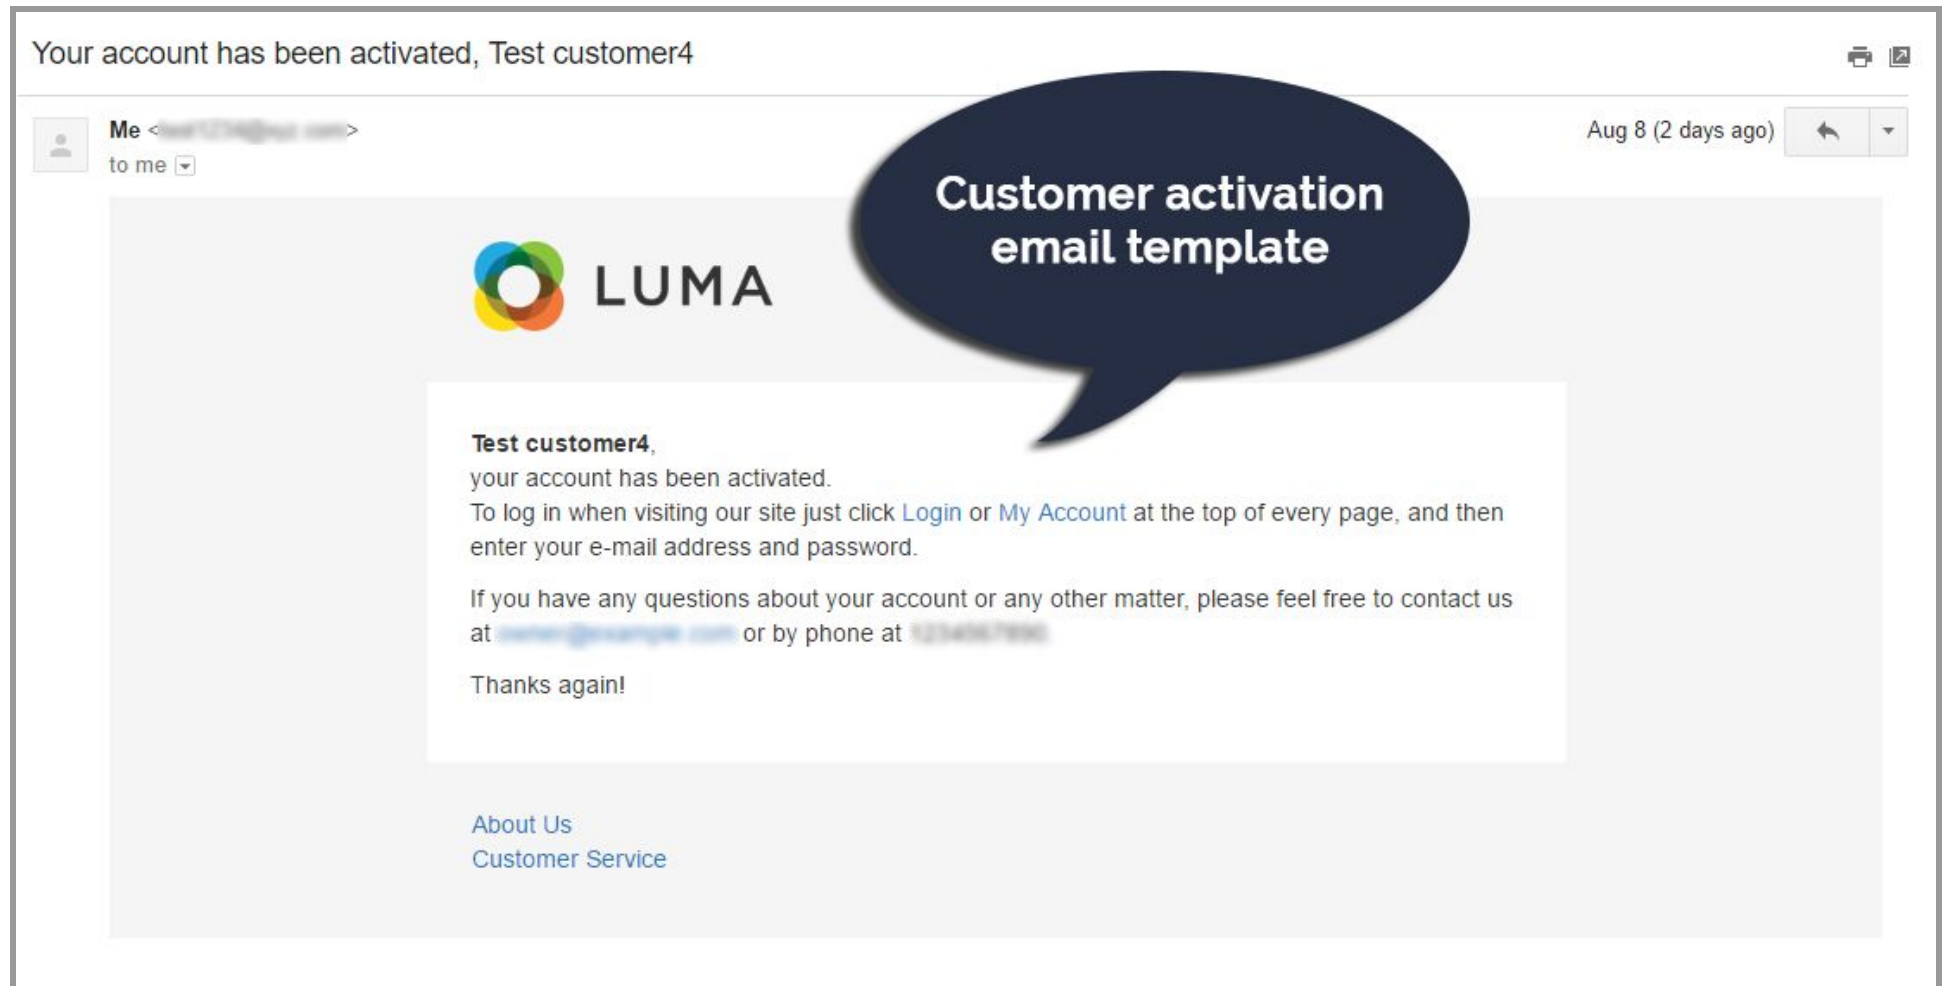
Your account has been activated, Test customer4

Me <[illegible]>
to me

Aug 8 (2 days ago)

Customer activation email template

LUMA

**Test customer4**,
your account has been activated.
To log in when visiting our site just click Login or My Account at the top of every page, and then enter your e-mail address and password.

If you have any questions about your account or any other matter, please feel free to contact us at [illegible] or by phone at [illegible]

Thanks again!

About Us
Customer Service